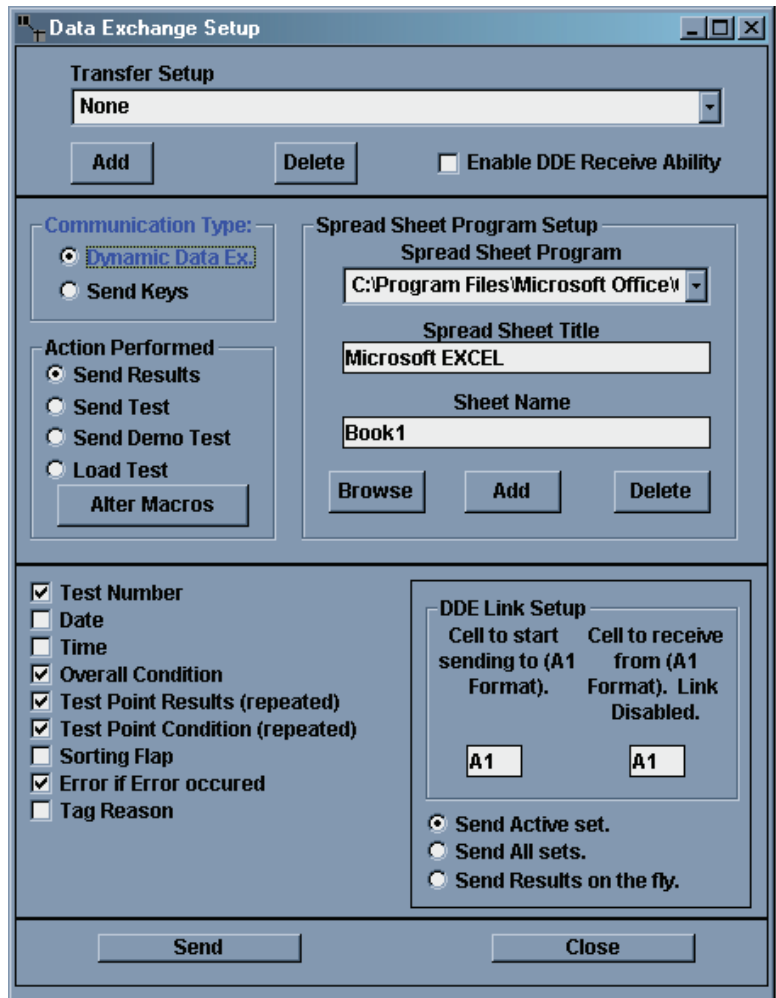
Data Exchange Setup

Transfer Setup

None

Add

Delete

Enable DDE Receive Ability

Communication Type:

Dynamic Data Ex.

Send Keys

Spread Sheet Program Setup

Spread Sheet Program

C:\Program Files\Microsoft Office\

Spread Sheet Title

Microsoft EXCEL

Sheet Name

Book1

Browse

Add

Delete

Action Performed

Send Results

Send Test

Send Demo Test

Load Test

Alter Macros

Test Number

Date

Time

Overall Condition

Test Point Results (repeated)

Test Point Condition (repeated)

Sorting Flap

Error if Error occured

Tag Reason

DDE Link Setup

Cell to start sending to (A1 Format).

Cell to receive from (A1 Format). Link Disabled.

A1

A1

Send Active set.

Send All sets.

Send Results on the fly.

Send

Close